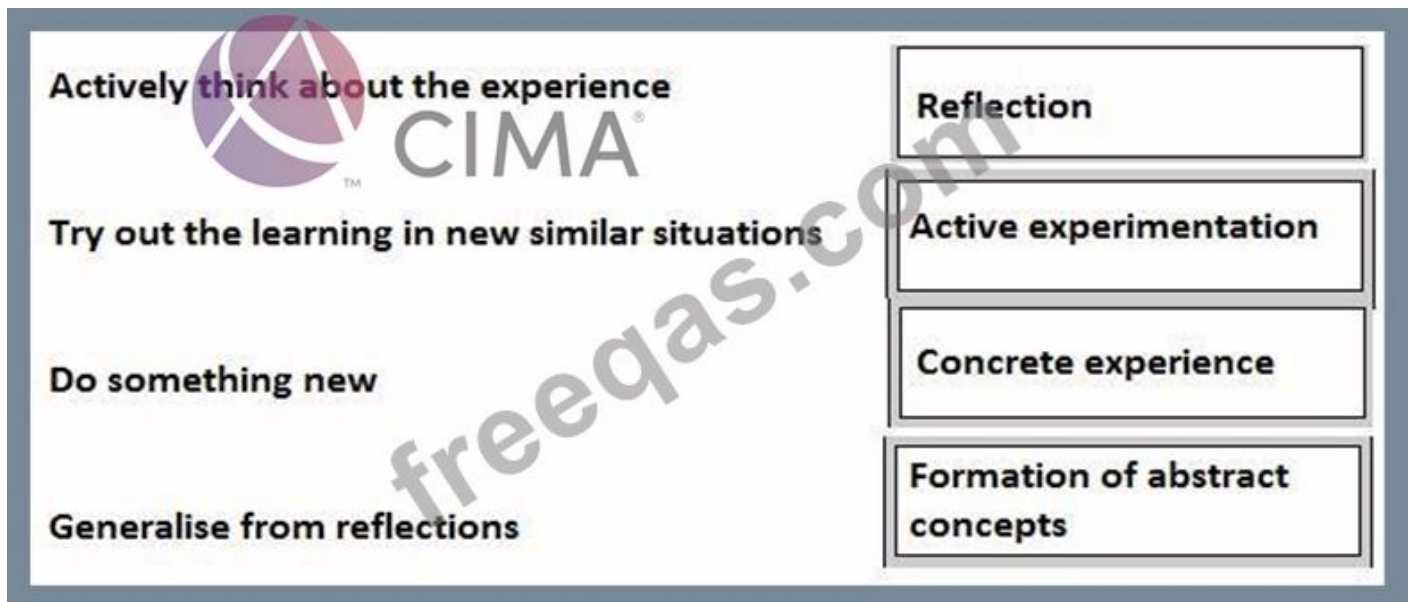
| | |
|---|---|
| Actively think about the experience | Reflection |
| Try out the learning in new similar situations | Active experimentation |
| Do something new | Concrete experience |
| Generalise from reflections | Formation of abstract concepts |

CIMA™ ®

freeqas.com